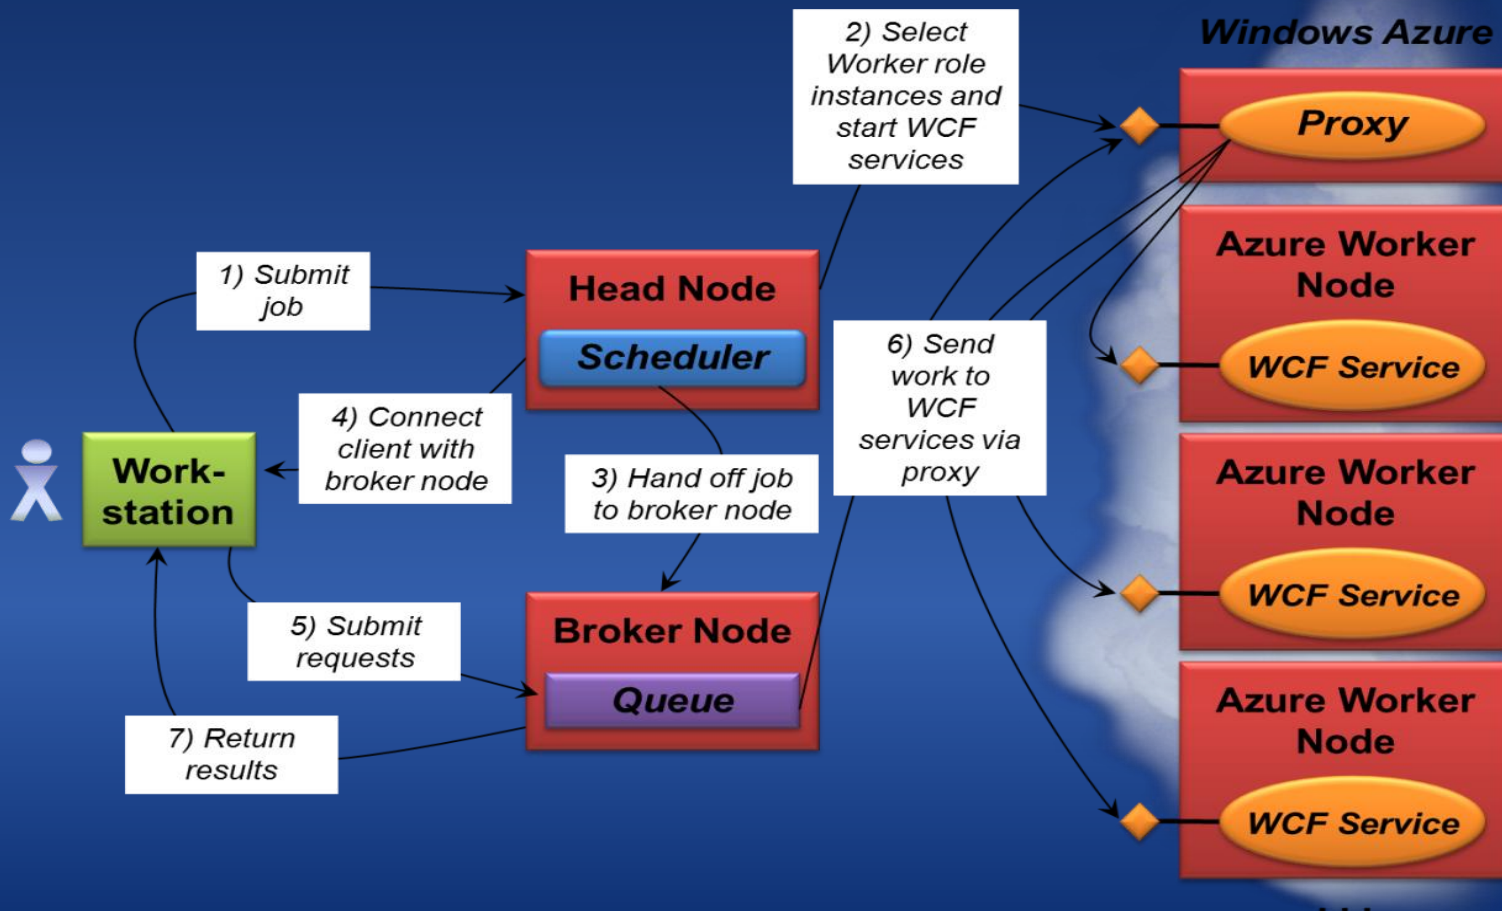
Windows Azure

2) Select Worker role instances and start WCF services

Proxy

1) Submit job

Head Node

Scheduler

Azure Worker Node

WCF Service

6) Send work to WCF services via proxy

4) Connect client with broker node

Work-station

3) Hand off job to broker node

Azure Worker Node

WCF Service

5) Submit requests

Broker Node

Queue

Azure Worker Node

7) Return results

WCF Service